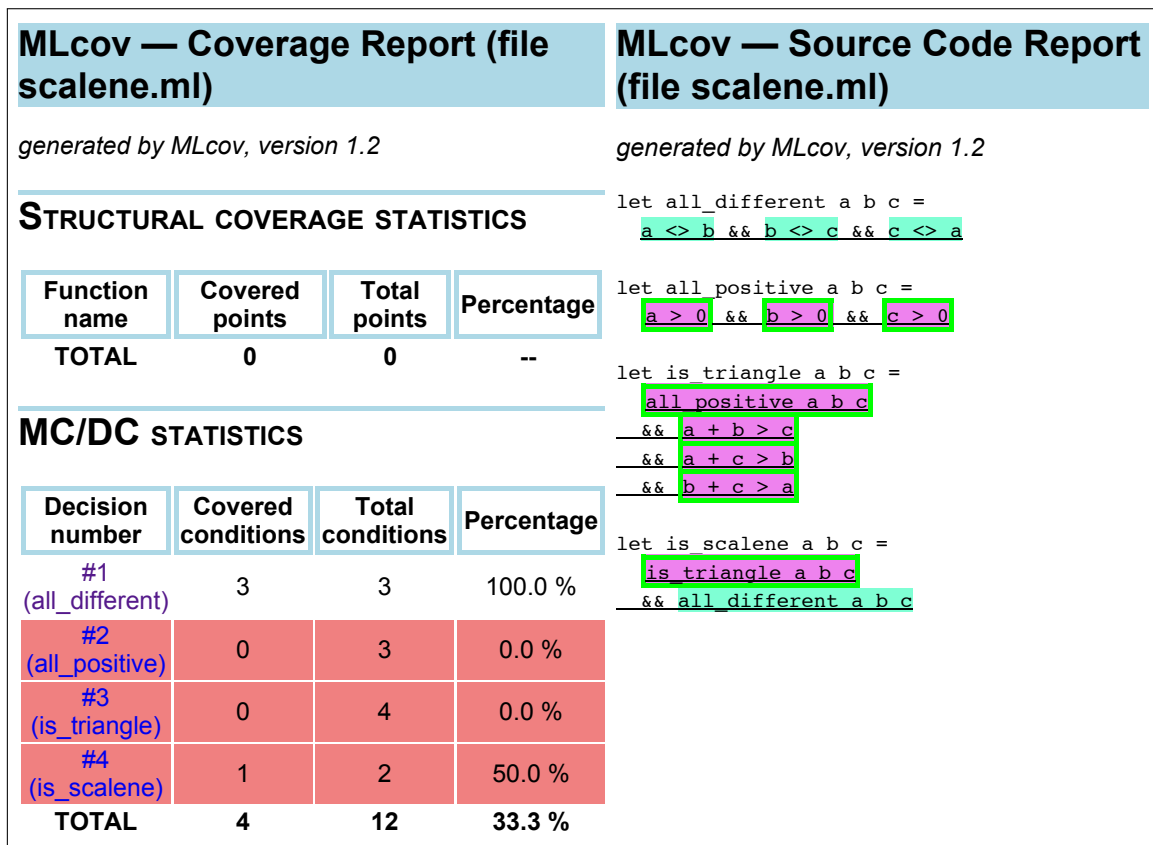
MLcov — Coverage Report (file scalene.ml)

generated by MLcov, version 1.2

STRUCTURAL COVERAGE STATISTICS

| Function name | Covered points | Total points | Percentage |
|---|---|---|---|
| TOTAL | 0 | 0 | -- |

MC/DC STATISTICS

| Decision number | Covered conditions | Total conditions | Percentage |
|---|---|---|---|
| #1 (all_different) | 3 | 3 | 100.0 % |
| #2 (all_positive) | 0 | 3 | 0.0 % |
| #3 (is_triangle) | 0 | 4 | 0.0 % |
| #4 (is_scalene) | 1 | 2 | 50.0 % |
| TOTAL | 4 | 12 | 33.3 % |

MLcov — Source Code Report (file scalene.ml)

generated by MLcov, version 1.2

let all_different a b c =
a <> b && b <> c && c <> a

let all_positive a b c =
a > 0 && b > 0 && c > 0

let is_triangle a b c =
all_positive a b c
&& a + b > c
&& a + c > b
&& b + c > a

let is_scalene a b c =
is_triangle a b c
&& all_different a b c